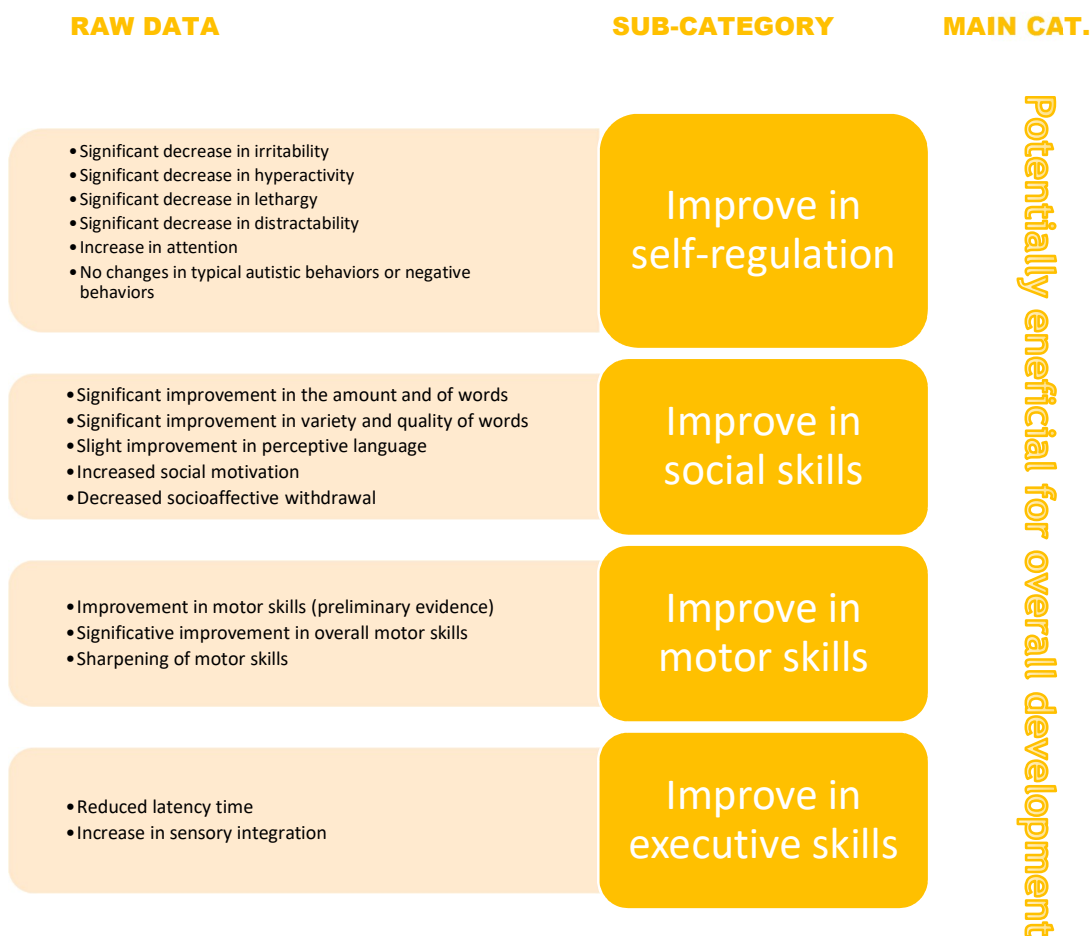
RAW DATA

SUB-CATEGORY

MAIN CAT.

- Significant decrease in irritability
- Significant decrease in hyperactivity
- Significant decrease in lethargy
- Significant decrease in distractability
- Increase in attention
- No changes in typical autistic behaviors or negative behaviors

Improve in self-regulation

- Significant improvement in the amount and of words
- Significant improvement in variety and quality of words
- Slight improvement in perceptive language
- Increased social motivation
- Decreased socioaffective withdrawal

Improve in social skills

- Improvement in motor skills (preliminary evidence)
- Significative improvement in overall motor skills
- Sharpening of motor skills

Improve in motor skills

- Reduced latency time
- Increase in sensory integration

Improve in executive skills

Potentially eneficial for overall development